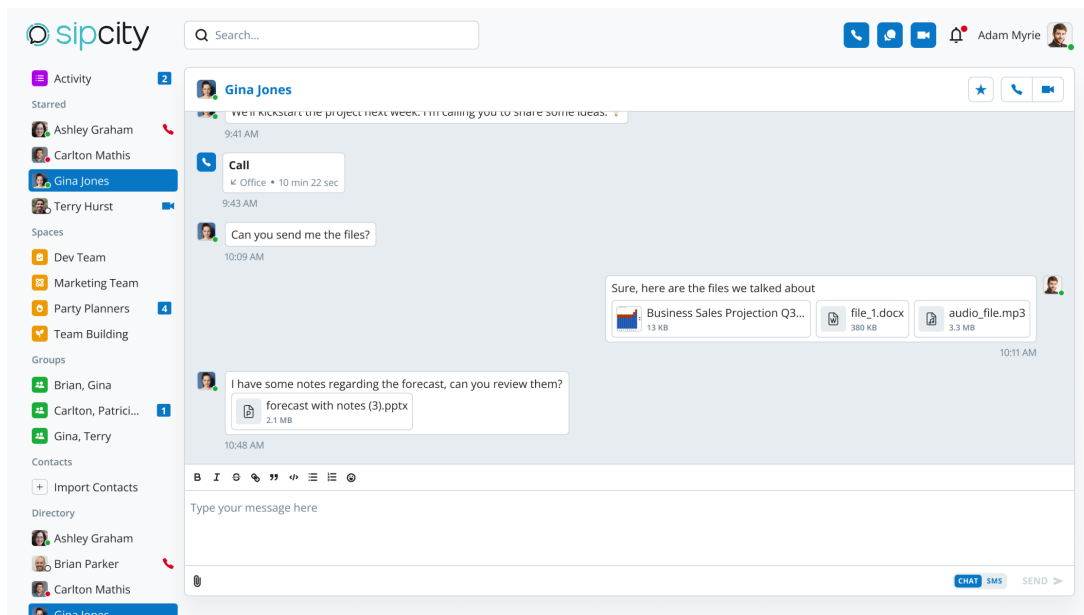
sipcity

Search...

Adam Myrie

Activity 2

Starred

Ashley Graham

Carlton Mathis

Gina Jones

Terry Hurst

Spaces

Dev Team

Marketing Team

Party Planners 4

Team Building

Groups

Brian, Gina

Carlton, Patrici... 1

Gina, Terry

Contacts

Import Contacts

Directory

Ashley Graham

Brian Parker

Carlton Mathis

Gina Jones

Gina Jones

We'll kickstart the project next week. I'm calling you to share some ideas.

9:41 AM

Call

Office • 10 min 22 sec

9:43 AM

Can you send me the files?

10:09 AM

Sure, here are the files we talked about

Business Sales Projection Q3...
13 KB

file_1.docx
380 KB

audio_file.mp3
3.3 MB

10:11 AM

I have some notes regarding the forecast, can you review them?

forecast with notes (3).pptx
2.1 MB

10:48 AM

B I

Type your message here

CHAT SMS SEND